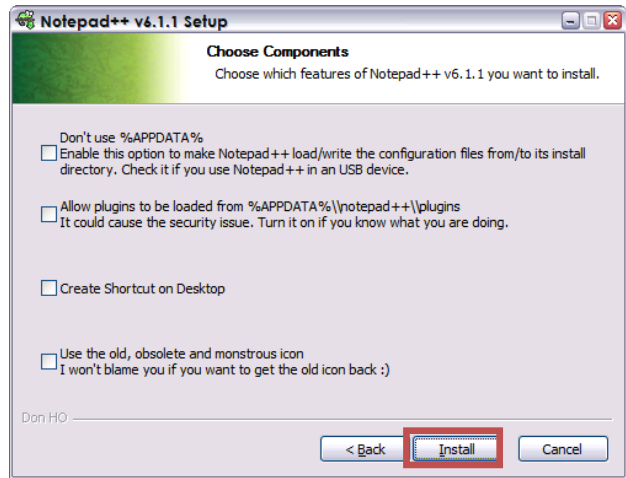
Notepad++ v6.1.1 Setup

Choose Components

Choose which features of Notepad++ v6.1.1 you want to install.

Don't use %APPDATA%
Enable this option to make Notepad++ load/write the configuration files from/to its install directory. Check it if you use Notepad++ in an USB device.

Allow plugins to be loaded from %APPDATA%\\notepad++\\plugins
It could cause the security issue. Turn it on if you know what you are doing.

Create Shortcut on Desktop

Use the old, obsolete and monstrous icon
I won't blame you if you want to get the old icon back :)

Don HO

< Back

Install

Cancel